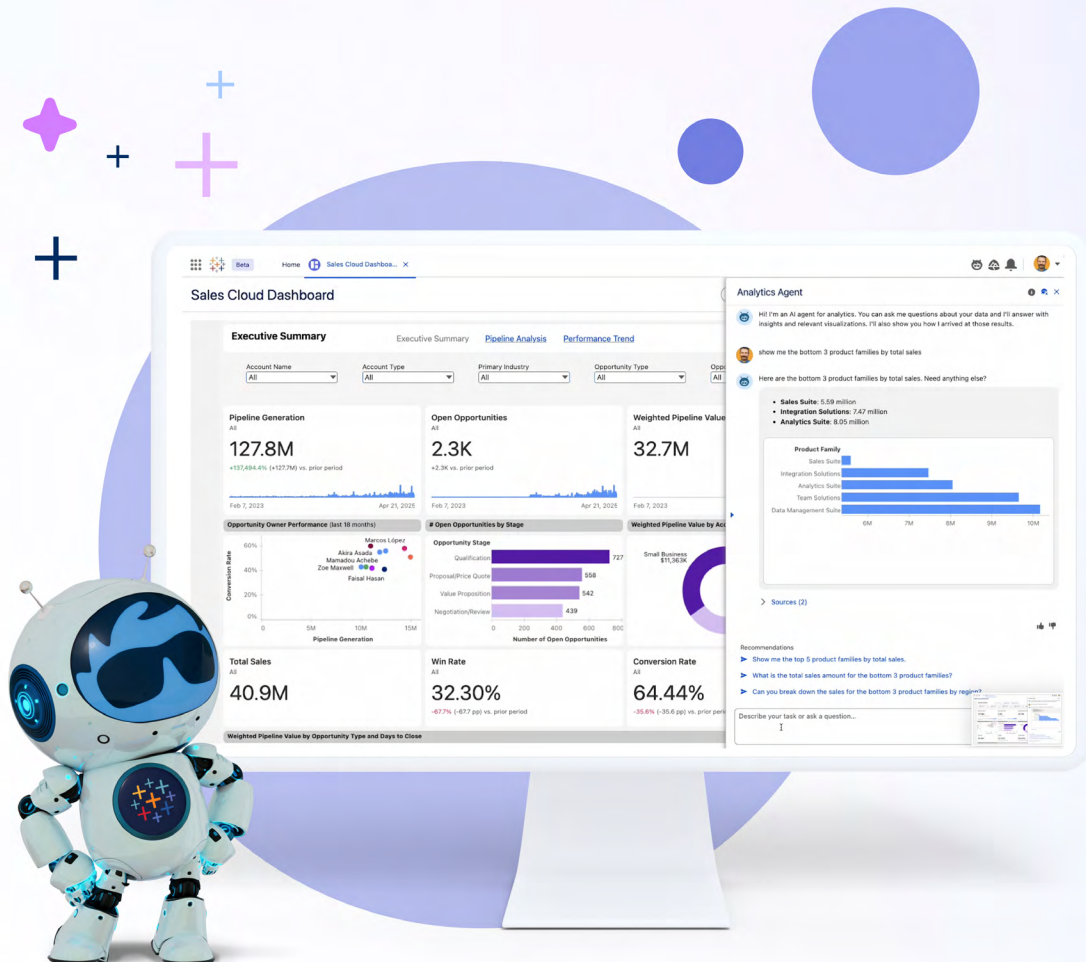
Beta Home Sales Cloud Dashboa... ×

Sales Cloud Dashboard

Executive Summary

Executive Summary Pipeline Analysis Performance Trend

Account Name All
Account Type All
Primary Industry All
Opportunity Type All
Oppo All

Pipeline Generation
All
127.8M
+137,494.4% (+127.7M) vs. prior period
Feb 7, 2023 Apr 21, 2025

Open Opportunities
All
2.3K
+2.3K vs. prior period
Feb 7, 2023

Weighted Pipeline Value
All
32.7M
Feb 7, 2023

Opportunity Owner Performance (last 18 months)
Conversion Rate
60%
40%
20%
0%
0 5M 10M 15M
Pipeline Generation
Marcos López
Akira Asada
Mamadou Achebe
Zoe Maxwell
Faisal Hasan

# Open Opportunities by Stage
Opportunity Stage
Qualification 727
Proposal/Price Quote 558
Value Proposition 542
Negotiation/Review 439
0 200 400 600 800
Number of Open Opportunities

Weighted Pipeline Value by Ac
Small Business $11,363K

Total Sales
All
40.9M

Win Rate
All
32.30%
-67.7% (-67.7 pp) vs. prior period

Conversion Rate
All
64.44%
-35.6% (-35.6 pp) vs. prior period

Weighted Pipeline Value by Opportunity Type and Days to Close

Analytics Agent

Hi! I'm an AI agent for analytics. You can ask me questions about your data and I'll answer with insights and relevant visualizations. I'll also show you how I arrived at those results.

show me the bottom 3 product families by total sales

Here are the bottom 3 product families by total sales. Need anything else?

• Sales Suite: 5.59 million
• Integration Solutions: 7.47 million
• Analytics Suite: 8.05 million

Product Family
Sales Suite
Integration Solutions
Analytics Suite
Team Solutions
Data Management Suite
6M 7M 8M 9M 10M

Sources (2)

Recommendations
Show me the top 5 product families by total sales.
What is the total sales amount for the bottom 3 product families?
Can you break down the sales for the bottom 3 product families by region?

Describe your task or ask a question...